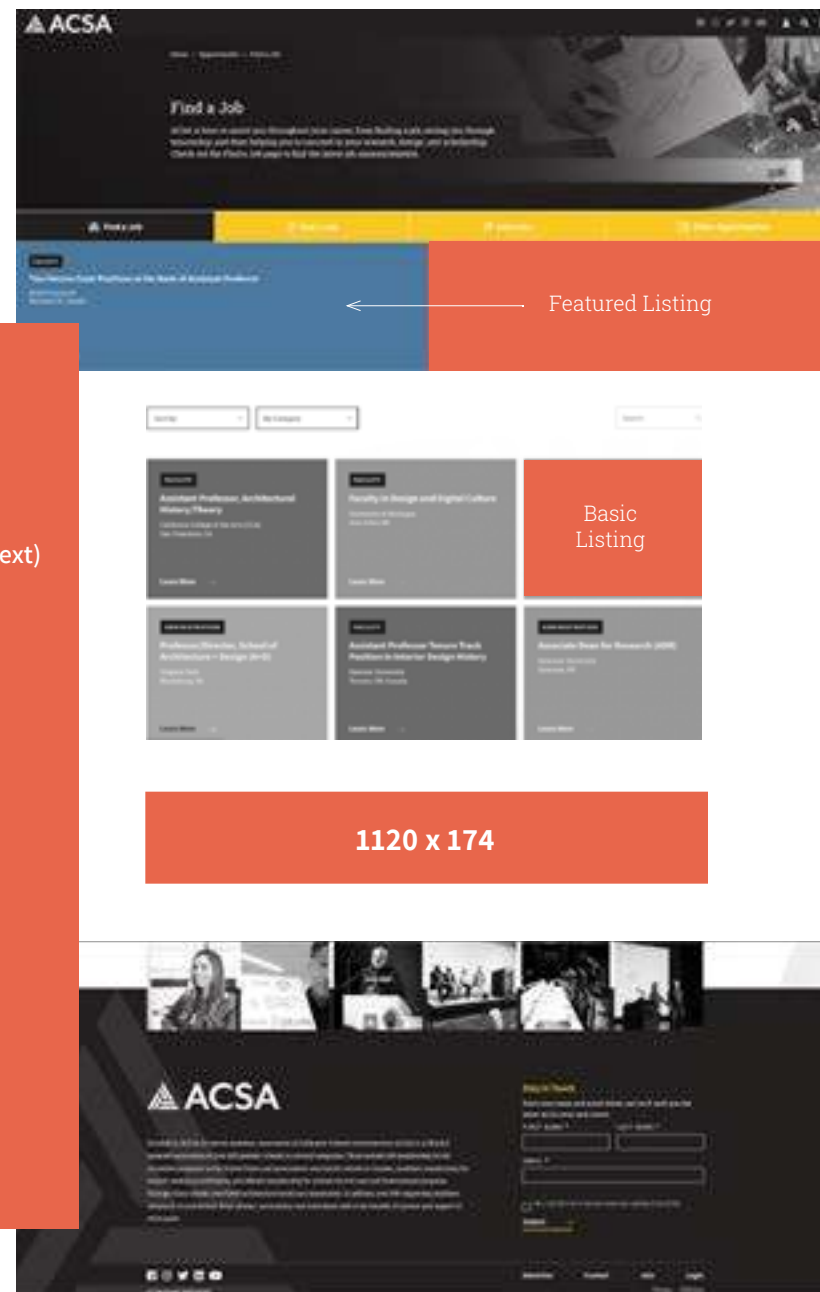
ACSA

Home > Opportunities > Find a Job

Find a Job

Find a Job

Featured Listing

ext)

Basic Listing

Assistant Professor, Architectural History/Theory

Faculty in Design and Digital Culture

Associate Dean for Research (ADR)

Learn More

Learn More

Learn More

Learn More

Learn More

1120 x 174

ACSA

Stay in Touch